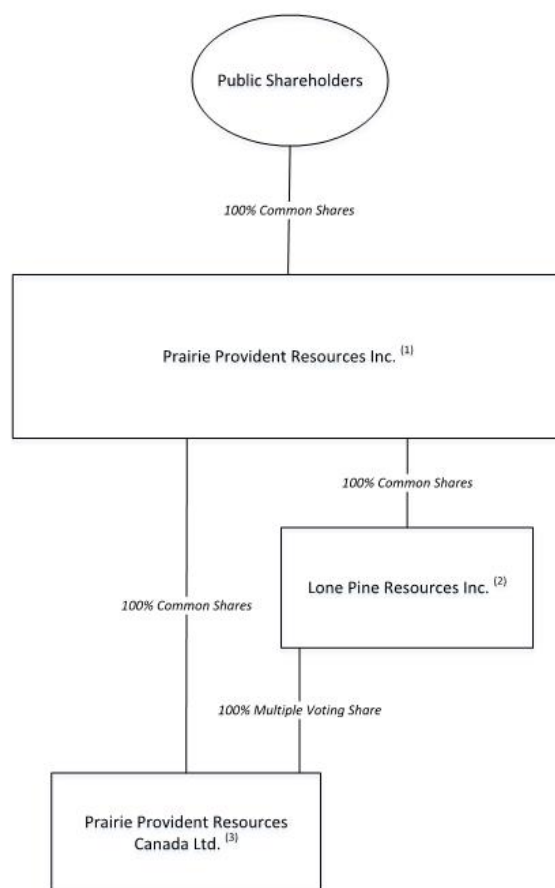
Public Shareholders

100% Common Shares

Prairie Provident Resources Inc. $^{(1)}$

100% Common Shares

Lone Pine Resources Inc. $^{(2)}$

100% Common Shares

100% Multiple Voting Share

Prairie Provident Resources Canada Ltd. $^{(3)}$